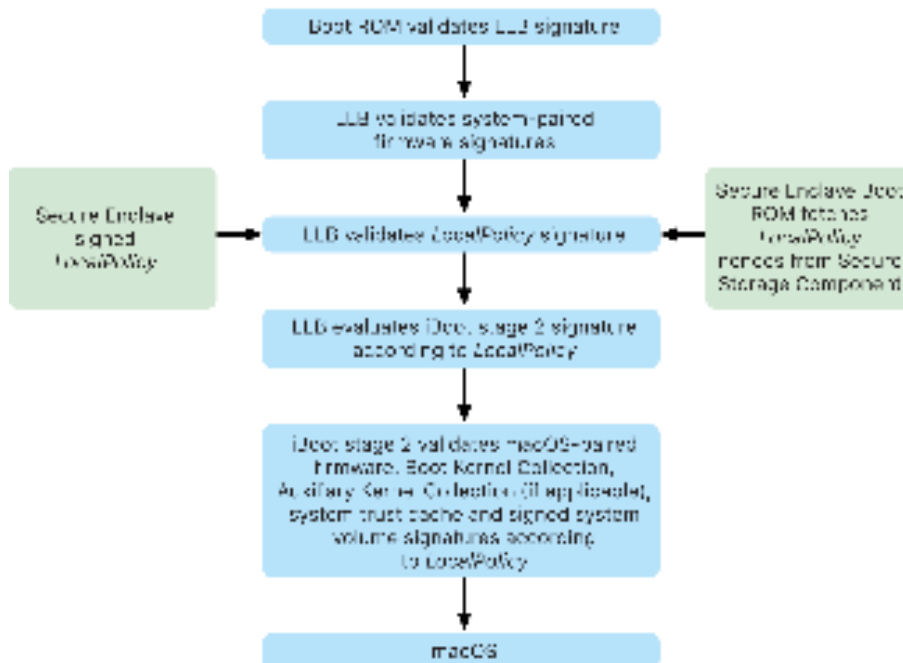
Boot ROM validates LLB signature

LLB validates system-paired firmware signatures

Secure Enclave signed LocalPolicy

LLB validates LocalPolicy signature

Secure Enclave iBoot ROM fetches LocalPolicy nonces from Secure Storage Component

LLB evaluates iBoot stage 2 signature according to LocalPolicy

iBoot stage 2 validates macOS-paired firmware, Boot Kernel Collection, Auxiliary Kernel Collection (if applicable), system trust cache and signed system volume signatures according to LocalPolicy

macOS